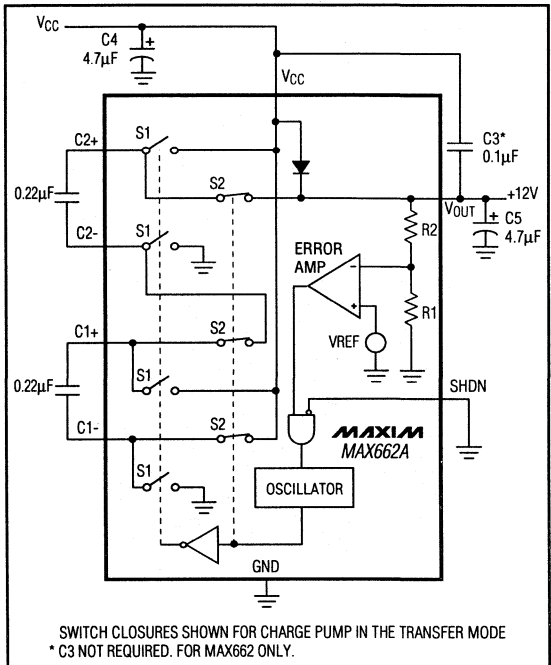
$V_{CC}$
C4
4.7μF
$V_{CC}$
C3*
0.1μF
C2+
S1
S2
0.22μF
$V_{OUT}$
+12V
C5
4.7μF
C2-
S1
R2
ERROR AMP
R1
C1+
S2
VREF
0.22μF
S1
SHDN
C1-
S2
MAXIM
MAX662A
S1
OSCILLATOR
GND

SWITCH CLOSURES SHOWN FOR CHARGE PUMP IN THE TRANSFER MODE
* C3 NOT REQUIRED. FOR MAX662 ONLY.